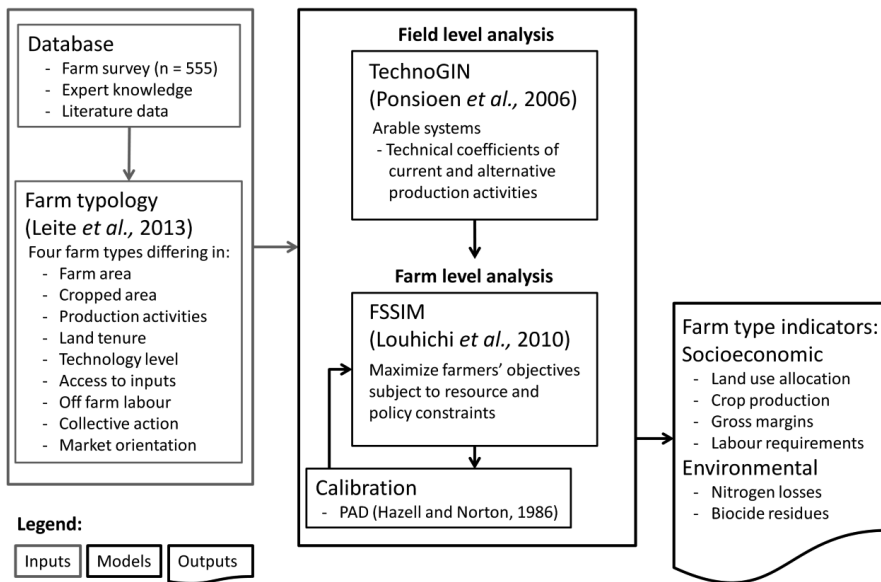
Database
- Farm survey (n = 555)
- Expert knowledge
- Literature data

Farm typology (Leite *et al.,* 2013)
Four farm types differing in:
- Farm area
- Cropped area
- Production activities
- Land tenure
- Technology level
- Access to inputs
- Off farm labour
- Collective action
- Market orientation

Field level analysis

TechnoGIN (Ponsioen *et al.,* 2006)
Arable systems
- Technical coefficients of current and alternative production activities

Farm level analysis

FSSIM (Louhichi *et al.,* 2010)
Maximize farmers' objectives subject to resource and policy constraints

Calibration
- PAD (Hazell and Norton, 1986)

Farm type indicators:
Socioeconomic
- Land use allocation
- Crop production
- Gross margins
- Labour requirements
Environmental
- Nitrogen losses
- Biocide residues

Legend:
Inputs Models Outputs